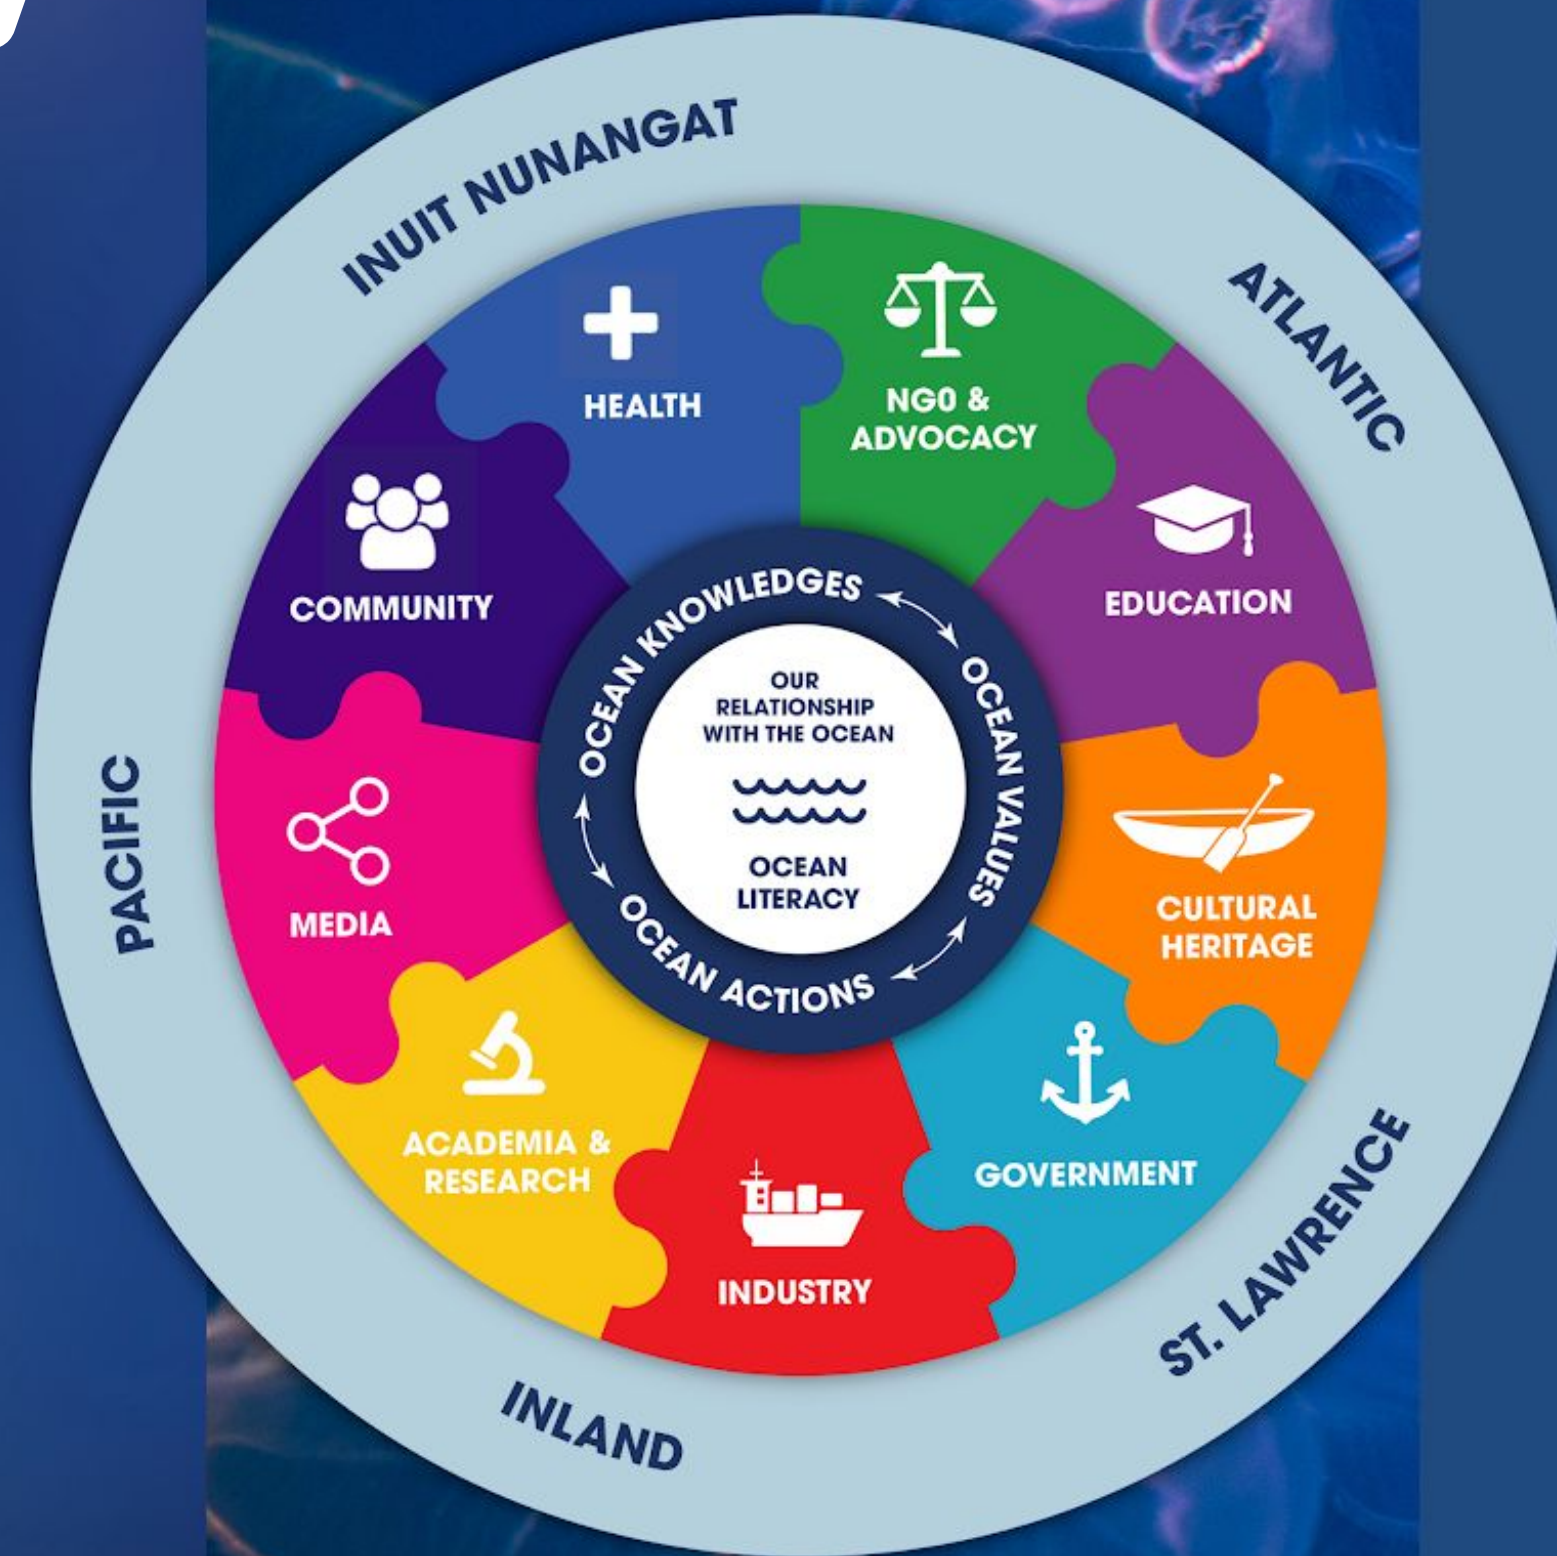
INUIT NUNANGAT

ATLANTIC

PACIFIC

INLAND

ST. LAWRENCE

HEALTH

NG0 & ADVOCACY

COMMUNITY

EDUCATION

MEDIA

CULTURAL HERITAGE

ACADEMIA & RESEARCH

INDUSTRY

GOVERNMENT

OCEAN KNOWLEDGES

OCEAN VALUES

OCEAN ACTIONS

OUR RELATIONSHIP WITH THE OCEAN

OCEAN LITERACY